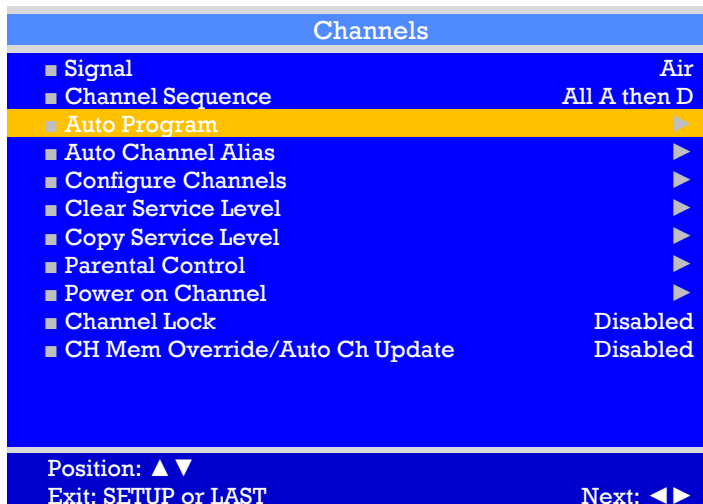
Channels

■ Signal Air
■ Channel Sequence All A then D
■ Auto Program ►
■ Auto Channel Alias ►
■ Configure Channels ►
■ Clear Service Level ►
■ Copy Service Level ►
■ Parental Control ►
■ Power on Channel ►
■ Channel Lock Disabled
■ CH Mem Override/Auto Ch Update Disabled

Position: ▲▼
Exit: SETUP or LAST Next: ◄►